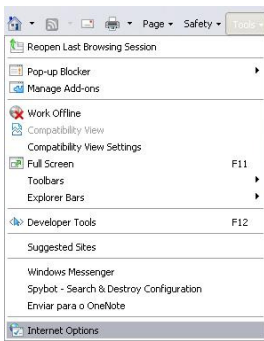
Page ▾ Safety ▾ Tools ▾

Reopen Last Browsing Session

Pop-up Blocker
Manage Add-ons

Work Offline
Compatibility View
Compatibility View Settings
Full Screen F11
Toolbars
Explorer Bars

Developer Tools F12

Suggested Sites

Windows Messenger
Spybot - Search & Destroy Configuration
Enviar para o OneNote

Internet Options